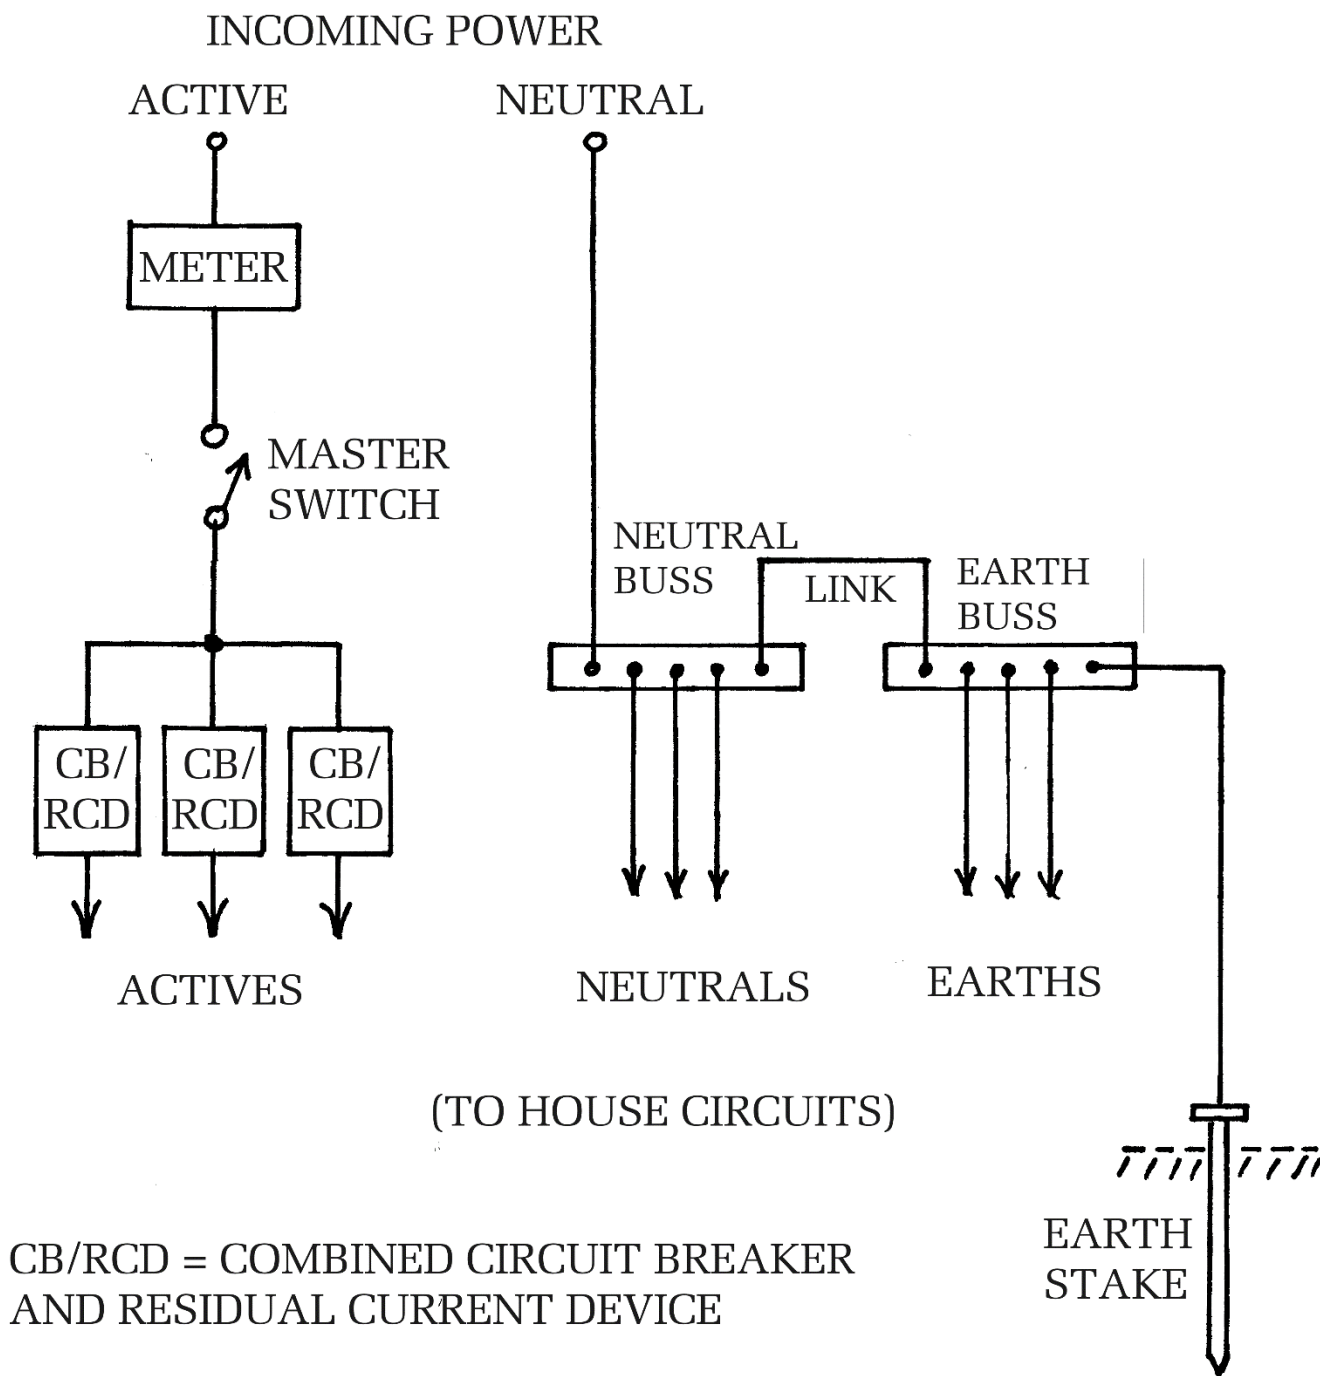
INCOMING POWER

ACTIVE

NEUTRAL

METER

MASTER SWITCH

NEUTRAL BUSS

LINK

EARTH BUSS

CB/ RCD

CB/ RCD

CB/ RCD

ACTIVES

NEUTRALS

EARTHS

(TO HOUSE CIRCUITS)

EARTH STAKE

CB/RCD = COMBINED CIRCUIT BREAKER AND RESIDUAL CURRENT DEVICE